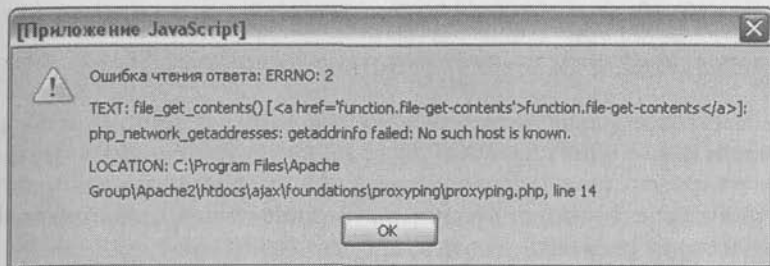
[Приложение JavaScript]

Ошибка чтения ответа: ERRNO: 2

TEXT: file_get_contents() [<a href='function.file-get-contents'>function.file-get-contents</a>]: php_network_getaddresses: getaddrinfo failed: No such host is known.

LOCATION: C:\Program Files\Apache Group\Apache2\htdocs\ajax\foundations\proxyping\proxyping.php, line 14

OK